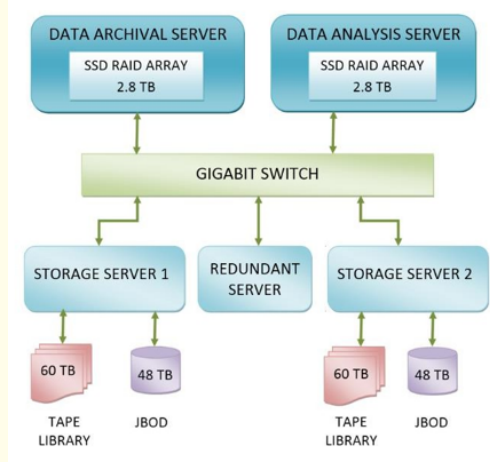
DATA ARCHIVAL SERVER
SSD RAID ARRAY
2.8 TB

DATA ANALYSIS SERVER
SSD RAID ARRAY
2.8 TB

GIGABIT SWITCH

STORAGE SERVER 1

REDUNDANT SERVER

STORAGE SERVER 2

60 TB
TAPE LIBRARY

48 TB
JBOD

60 TB
TAPE LIBRARY

48 TB
JBOD